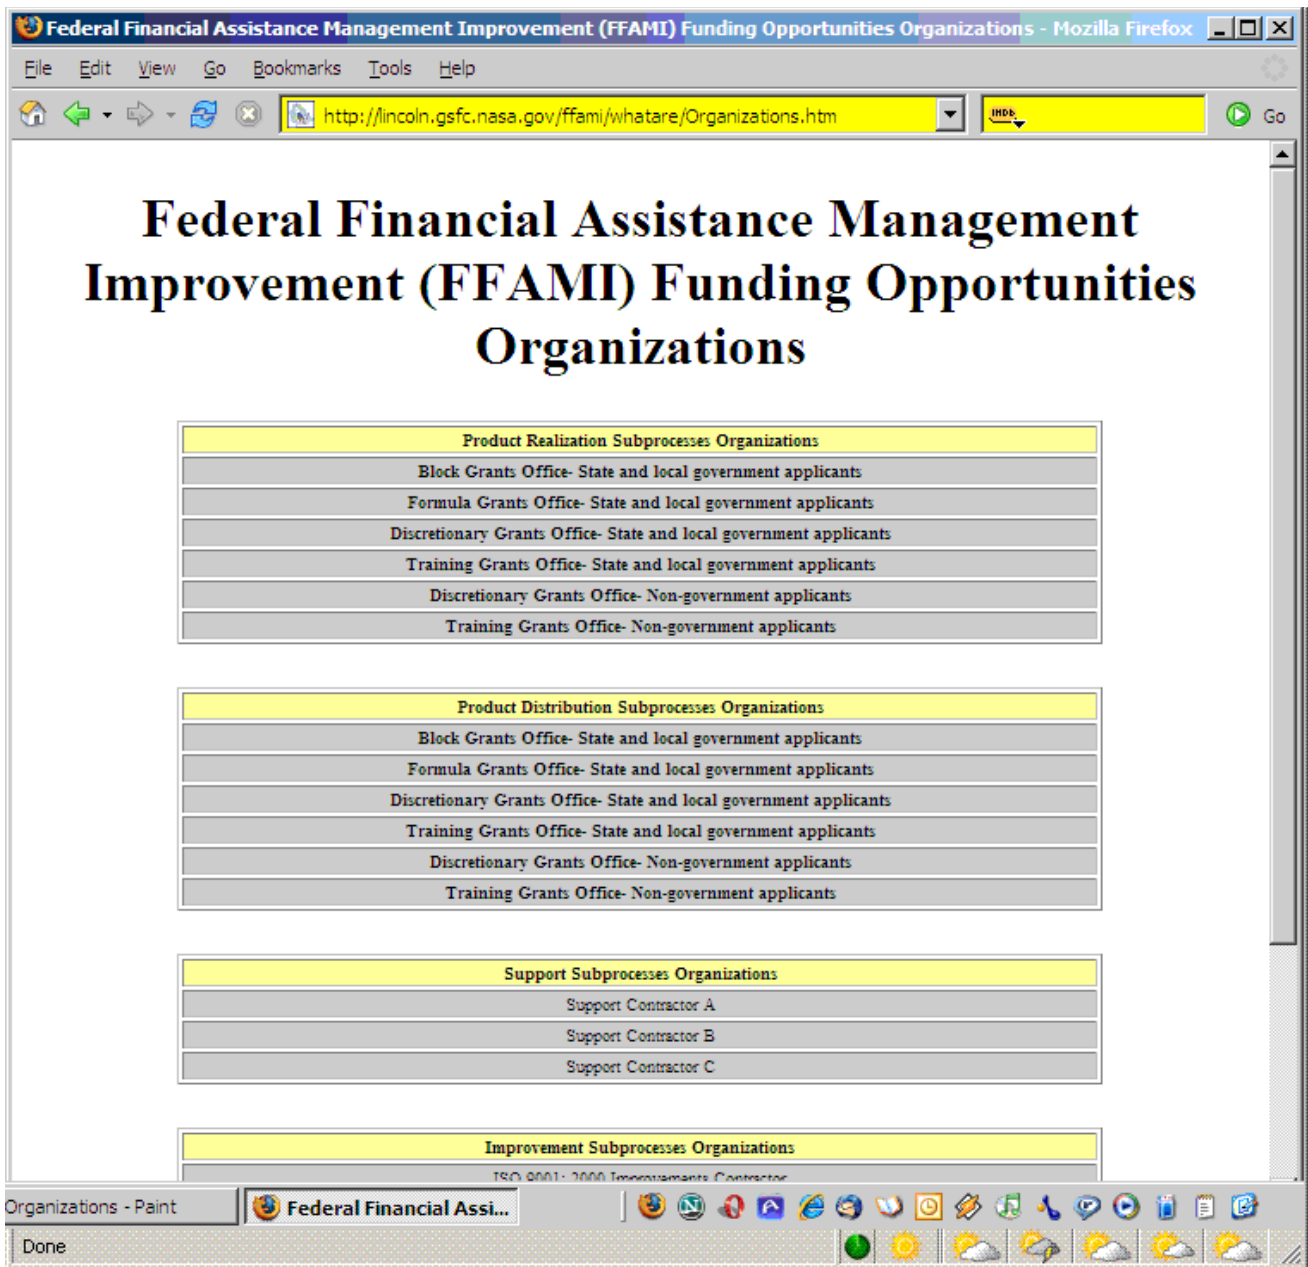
Federal Financial Assistance Management Improvement (FFAMI) Funding Opportunities Organizations - Mozilla Firefox

File Edit View Go Bookmarks Tools Help

http://lincoln.gsfc.nasa.gov/ffami/whatare/Organizations.htm

Go

# Federal Financial Assistance Management Improvement (FFAMI) Funding Opportunities Organizations

| Product Realization Subprocesses Organizations |
|---|
| Block Grants Office- State and local government applicants |
| Formula Grants Office- State and local government applicants |
| Discretionary Grants Office- State and local government applicants |
| Training Grants Office- State and local government applicants |
| Discretionary Grants Office- Non-government applicants |
| Training Grants Office- Non-government applicants |

| Product Distribution Subprocesses Organizations |
|---|
| Block Grants Office- State and local government applicants |
| Formula Grants Office- State and local government applicants |
| Discretionary Grants Office- State and local government applicants |
| Training Grants Office- State and local government applicants |
| Discretionary Grants Office- Non-government applicants |
| Training Grants Office- Non-government applicants |

| Support Subprocesses Organizations |
|---|
| Support Contractor A |
| Support Contractor B |
| Support Contractor C |

| Improvement Subprocesses Organizations |
|---|
| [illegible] |

Organizations - Paint

Federal Financial Assi...

Done